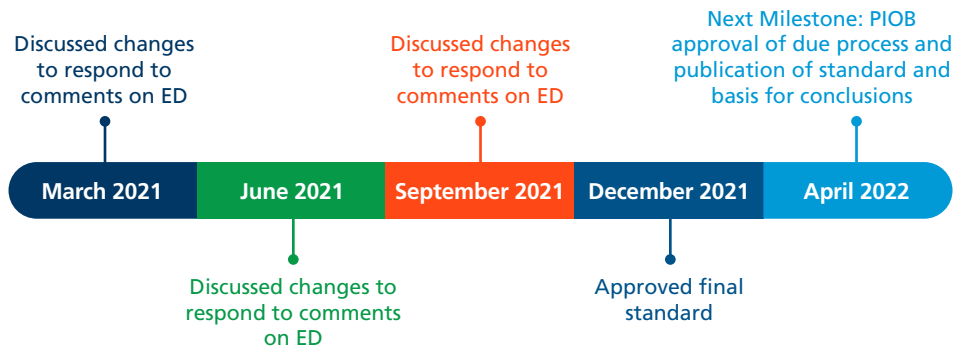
Discussed changes to respond to comments on ED

Discussed changes to respond to comments on ED

Next Milestone: PIOB approval of due process and publication of standard and basis for conclusions

March 2021

June 2021

September 2021

December 2021

April 2022

Discussed changes to respond to comments on ED

Approved final standard